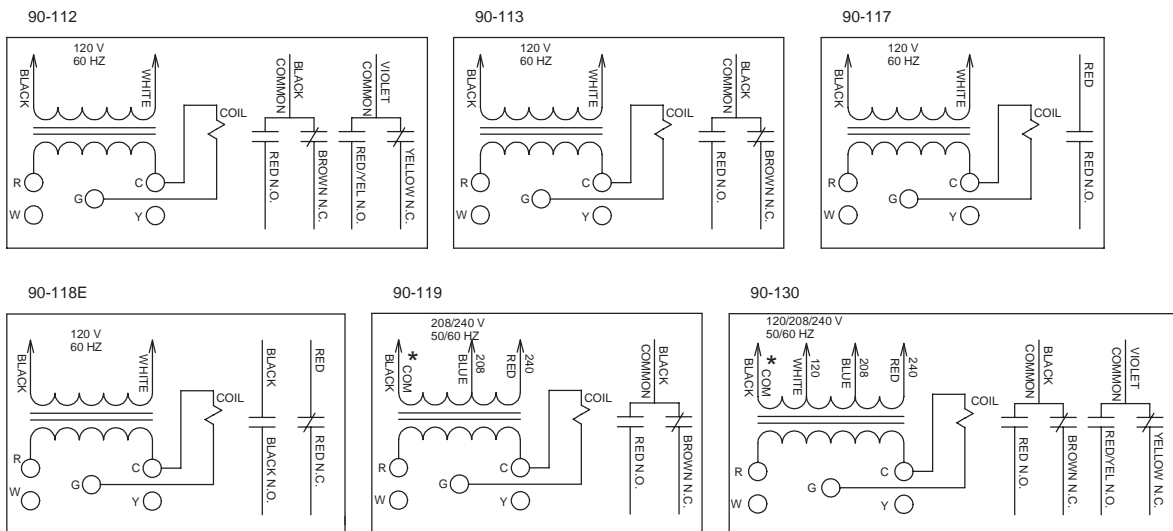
90-112

120 V
60 HZ
BLACK
WHITE
COIL
BLACK COMMON
VIOLET COMMON
RED N.O.
BROWN N.C.
RED/YEL N.O.
YELLOW N.C.
R
C
G
W
Y

90-113

120 V
60 HZ
BLACK
WHITE
COIL
BLACK COMMON
RED N.O.
BROWN N.C.
R
C
G
W
Y

90-117

120 V
60 HZ
BLACK
WHITE
COIL
RED
RED N.O.
R
C
G
W
Y

90-118E

120 V
60 HZ
BLACK
WHITE
COIL
BLACK
RED
BLACK N.O.
RED N.C.
R
C
G
W
Y

90-119

208/240 V
50/60 HZ
BLACK
* COM
BLUE
208
RED
240
COIL
BLACK COMMON
RED N.O.
BROWN N.C.
R
C
G
W
Y

90-130

120/208/240 V
50/60 HZ
BLACK
* COM
WHITE
120
BLUE
208
RED
240
COIL
BLACK COMMON
VIOLET COMMON
RED N.O.
BROWN N.C.
RED/YEL N.O.
YELLOW N.C.
R
C
G
W
Y